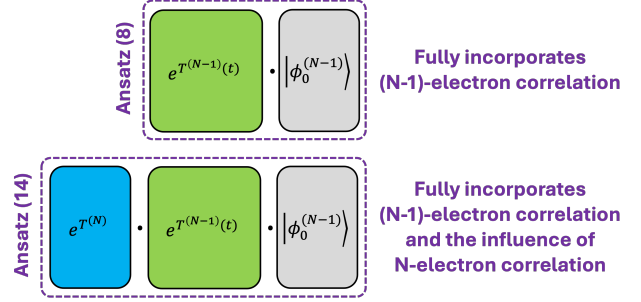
Ansatz (8)

$e^{T^{(N-1)}(t)}$ · $\left|\phi_0^{(N-1)}\right\rangle$

Fully incorporates (N-1)-electron correlation

Ansatz (14)

$e^{T^{(N)}}$ · $e^{T^{(N-1)}(t)}$ · $\left|\phi_0^{(N-1)}\right\rangle$

Fully incorporates (N-1)-electron correlation and the influence of N-electron correlation